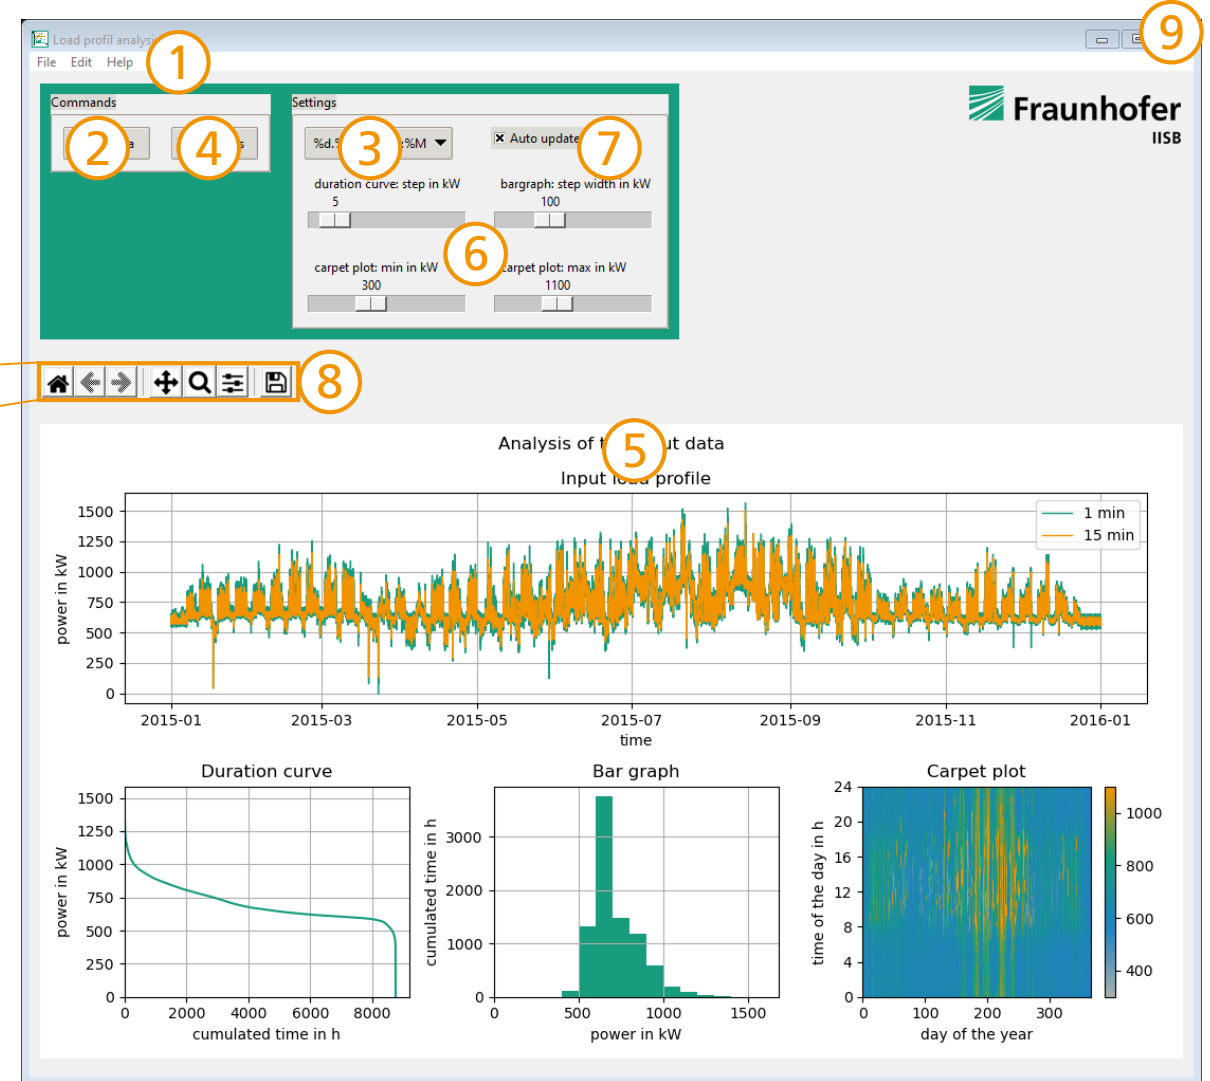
Load profil analysis 1

File Edit Help

Commands

2 a 4 s

Settings

%d.% 3 :%M

☒ Auto update 7

duration curve: step in kW
5

bargraph: step width in kW
100

6

carpet plot: min in kW
300

carpet plot: max in kW
1100

Fraunhofer
IISB

9

8

Analysis of t 5 ut data

Input load profile

1 min
15 min

power in kW
1500
1250
1000
750
500
250
0

2015-01 2015-03 2015-05 2015-07 2015-09 2015-11 2016-01
time

Duration curve

power in kW
1500
1250
1000
750
500
250
0

0 2000 4000 6000 8000
cumulated time in h

Bar graph

cumulated time in h
3000
2000
1000
0

0 500 1000 1500
power in kW

Carpet plot

time of the day in h
24
20
16
12
8
4
0

0 100 200 300
day of the year

1000
800
600
400